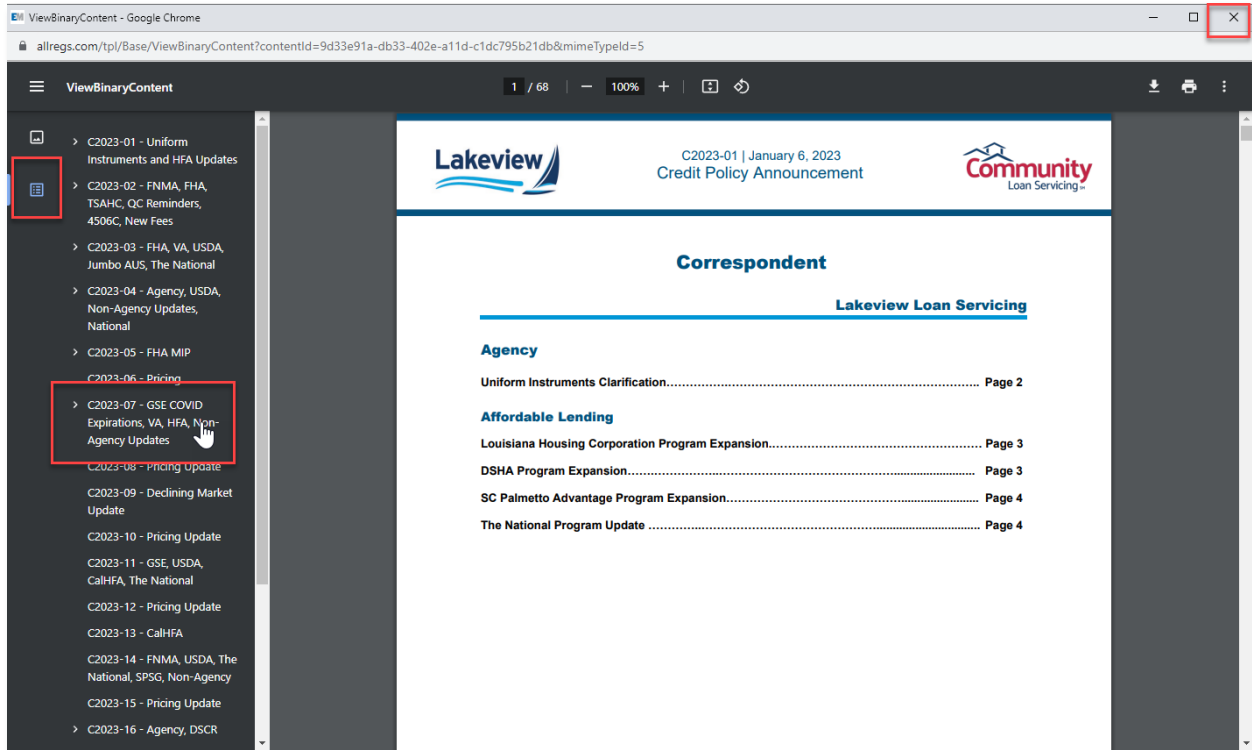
ViewBinaryContent - Google Chrome

allregs.com/tpl/Base/ViewBinaryContent?contentId=9d33e91a-db33-402e-a11d-c1dc795b21db&mimeTypeId=5

ViewBinaryContent

1 / 68

100%

C2023-01 - Uniform Instruments and HFA Updates

C2023-02 - FNMA, FHA, TSAHC, QC Reminders, 4506C, New Fees

C2023-03 - FHA, VA, USDA, Jumbo AUS, The National

C2023-04 - Agency, USDA, Non-Agency Updates, National

C2023-05 - FHA MIP

C2023-06 - Pricing

C2023-07 - GSE COVID Expirations, VA, HFA, Non-Agency Updates

C2023-08 - Pricing Update

C2023-09 - Declining Market Update

C2023-10 - Pricing Update

C2023-11 - GSE, USDA, CalHFA, The National

C2023-12 - Pricing Update

C2023-13 - CalHFA

C2023-14 - FNMA, USDA, The National, SPSG, Non-Agency

C2023-15 - Pricing Update

C2023-16 - Agency, DSCR

Lakeview

C2023-01 | January 6, 2023
Credit Policy Announcement

Community Loan Servicing

Correspondent

Lakeview Loan Servicing

Agency

Uniform Instruments Clarification.......................................................................... Page 2

Affordable Lending

Louisiana Housing Corporation Program Expansion.................................................. Page 3

DSHA Program Expansion......................................................................................... Page 3

SC Palmetto Advantage Program Expansion............................................................ Page 4

The National Program Update .................................................................................. Page 4